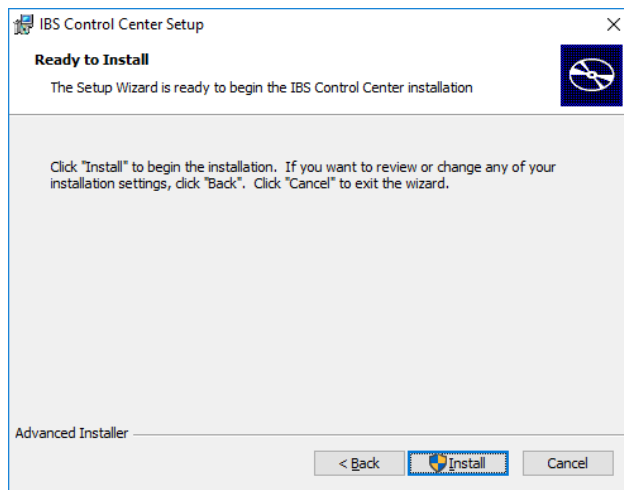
IBS Control Center Setup

×

Ready to Install

The Setup Wizard is ready to begin the IBS Control Center installation

Click "Install" to begin the installation. If you want to review or change any of your installation settings, click "Back". Click "Cancel" to exit the wizard.

Advanced Installer

< Back

Install

Cancel